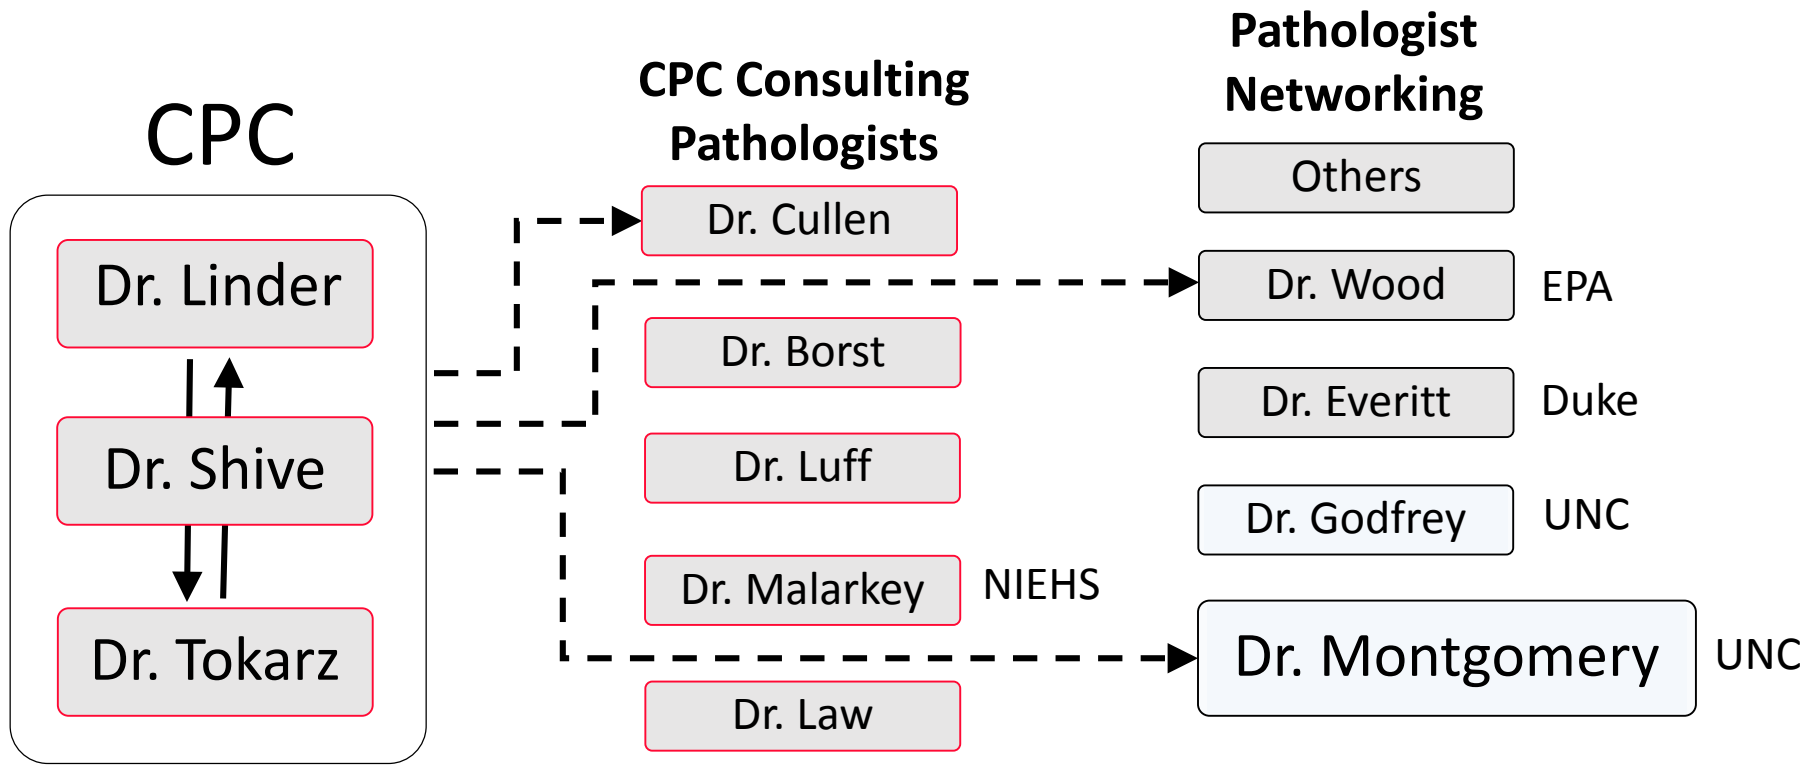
CPC

Dr. Linder

Dr. Shive

Dr. Tokarz

CPC Consulting Pathologists

Dr. Cullen

Dr. Borst

Dr. Luff

Dr. Malarkey NIEHS

Dr. Law

Pathologist Networking

Others

Dr. Wood EPA

Dr. Everitt Duke

Dr. Godfrey UNC

Dr. Montgomery UNC